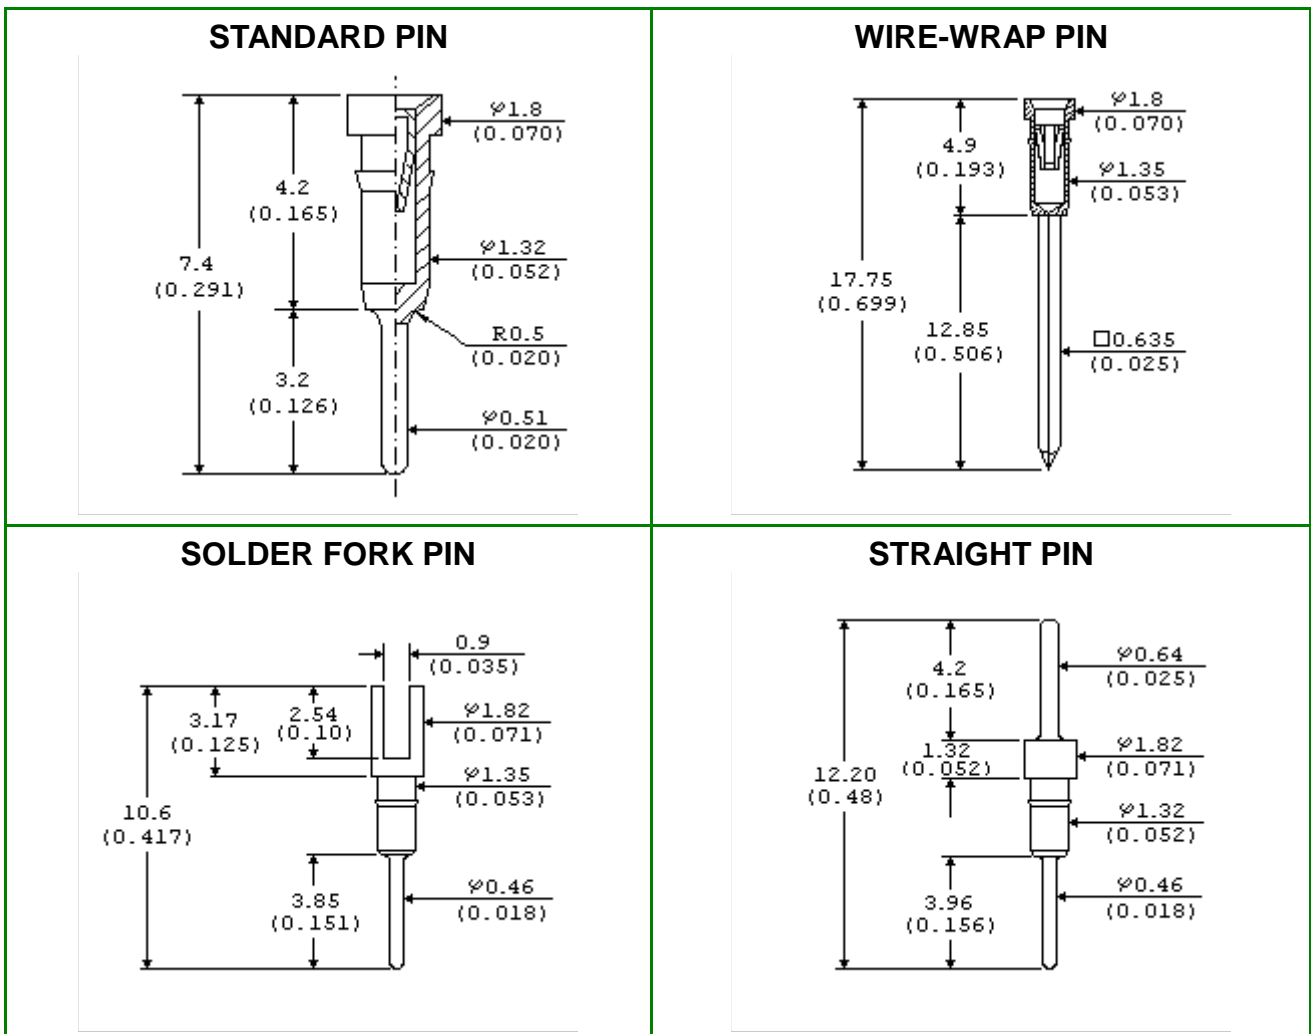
| STANDARD PIN | WIRE-WRAP PIN |
|---|---|
| 7.4 (0.291) 4.2 (0.165) 3.2 (0.126) $\varphi$1.8 (0.070) $\varphi$1.32 (0.052) R0.5 (0.020) $\varphi$0.51 (0.020) | 17.75 (0.699) 4.9 (0.193) 12.85 (0.506) $\varphi$1.8 (0.070) $\varphi$1.35 (0.053) □0.635 (0.025) |
| **SOLDER FORK PIN** | **STRAIGHT PIN** |
| 10.6 (0.417) 3.17 (0.125) 2.54 (0.10) 3.85 (0.151) 0.9 (0.035) $\varphi$1.82 (0.071) $\varphi$1.35 (0.053) $\varphi$0.46 (0.018) | 12.20 (0.48) 4.2 (0.165) 1.32 (0.052) 3.96 (0.156) $\varphi$0.64 (0.025) $\varphi$1.82 (0.071) $\varphi$1.32 (0.052) $\varphi$0.46 (0.018) |